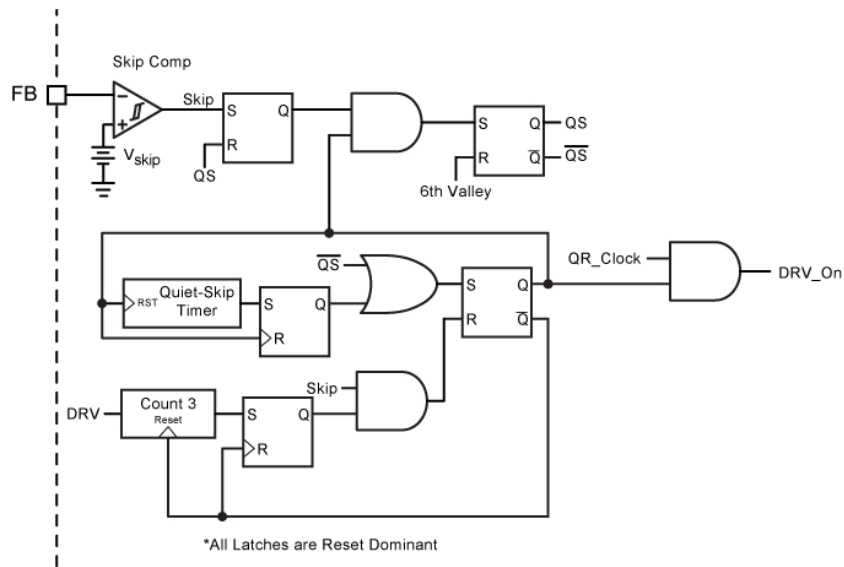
Skip Comp
FB
−
+
$V_{skip}$
Skip
S
Q
R
QS
S
Q
QS
R
$\overline{Q}$
$\overline{QS}$
6th Valley
$\overline{QS}$
RST
Quiet-Skip Timer
S
Q
R
S
Q
R
$\overline{Q}$
QR_Clock
DRV_On
Skip
DRV
Count 3
Reset
S
Q
R
*All Latches are Reset Dominant